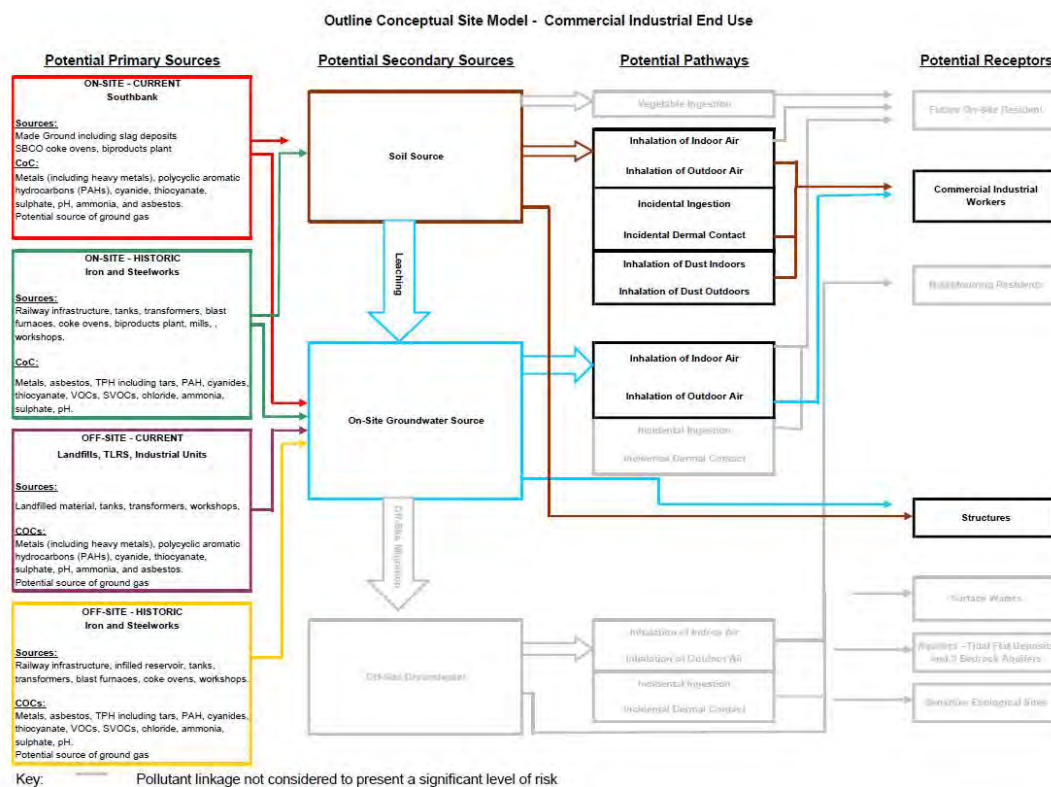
Outline Conceptual Site Model - Commercial Industrial End Use

Potential Primary Sources

ON-SITE - CURRENT
Southbank

Sources:
Made Ground including slag deposits
SBCO coke ovens, biproducts plant
CoC:
Metals (including heavy metals), polycyclic aromatic hydrocarbons (PAHs), cyanide, thiocyanate, sulphate, pH, ammonia, and asbestos.
Potential source of ground gas

ON-SITE - HISTORIC
Iron and Steelworks

Sources:
Railway infrastructure, tanks, transformers, blast furnaces, coke ovens, biproducts plant, mills, , workshops.

CoC:
Metals, asbestos, TPH including tars, PAH, cyanides, thiocyanate, VOCs, SVOCs, chloride, ammonia, sulphate, pH.

OFF-SITE - CURRENT
Landfills, TLRS, Industrial Units

Sources:
Landfilled material, tanks, transformers, workshops,

COCs:
Metals (including heavy metals), polycyclic aromatic hydrocarbons (PAHs), cyanide, thiocyanate, sulphate, pH, ammonia, and asbestos.
Potential source of ground gas

OFF-SITE - HISTORIC
Iron and Steelworks

Sources:
Railway infrastructure, infilled reservoir, tanks, transformers, blast furnaces, coke ovens, workshops.

COCs:
Metals, asbestos, TPH including tars, PAH, cyanides, thiocyanate, VOCs, SVOCs, chloride, ammonia, sulphate, pH.
Potential source of ground gas

Potential Secondary Sources

Soil Source

Leaching

On-Site Groundwater Source

Off-Site Migration

Off-Site Groundwater

Potential Pathways

Vegetable Ingestion

Inhalation of Indoor Air

Inhalation of Outdoor Air

Incidental Ingestion

Incidental Dermal Contact

Inhalation of Dust Indoors

Inhalation of Dust Outdoors

Inhalation of Indoor Air

Inhalation of Outdoor Air

Incidental Ingestion

Incidental Dermal Contact

Inhalation of Indoor Air

Inhalation of Outdoor Air

Incidental Ingestion

Incidental Dermal Contact

Potential Receptors

Future On-Site Resident

Commercial Industrial Workers

Neighbouring Residents

Structures

Surface Waters

Aquifers - Tidal Flat Deposits and 3 Bedrock Aquifers

Sensitive Ecological Sites

Key: Pollutant linkage not considered to present a significant level of risk